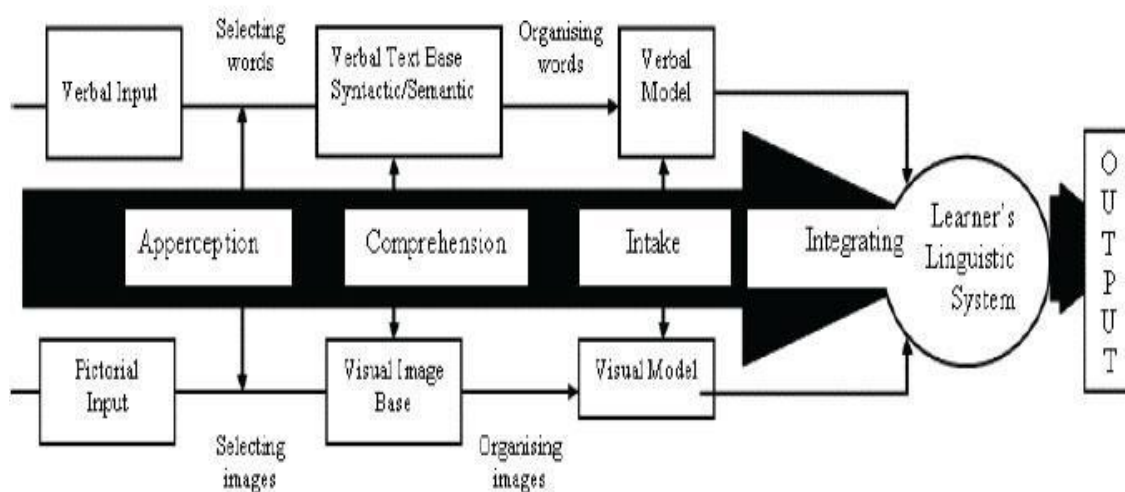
Verbal Input

Selecting words

Verbal Text Base Syntactic/Semantic

Organising words

Verbal Model

Apperception

Comprehension

Intake

Integrating

Learner's Linguistic System

OUTPUT

Pictorial Input

Selecting images

Visual Image Base

Organising images

Visual Model